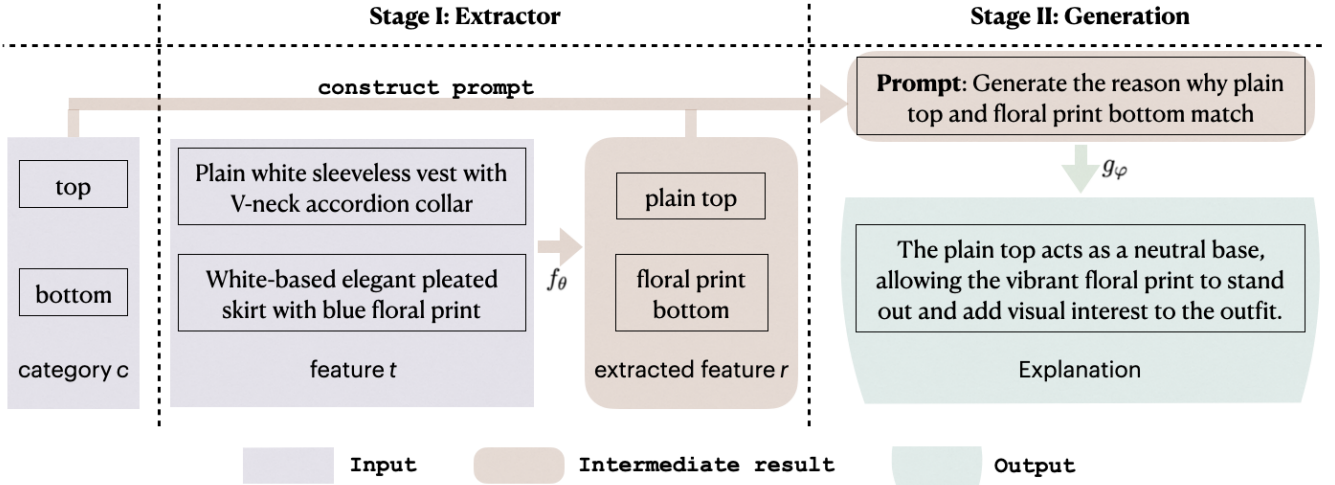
Stage I: Extractor

Stage II: Generation

construct prompt

**Prompt**: Generate the reason why plain top and floral print bottom match

top

bottom

category c

Plain white sleeveless vest with V-neck accordion collar

White-based elegant pleated skirt with blue floral print

feature $t$

$f_\theta$

plain top

floral print bottom

extracted feature $r$

$g_\varphi$

The plain top acts as a neutral base, allowing the vibrant floral print to stand out and add visual interest to the outfit.

Explanation

Input

Intermediate result

Output